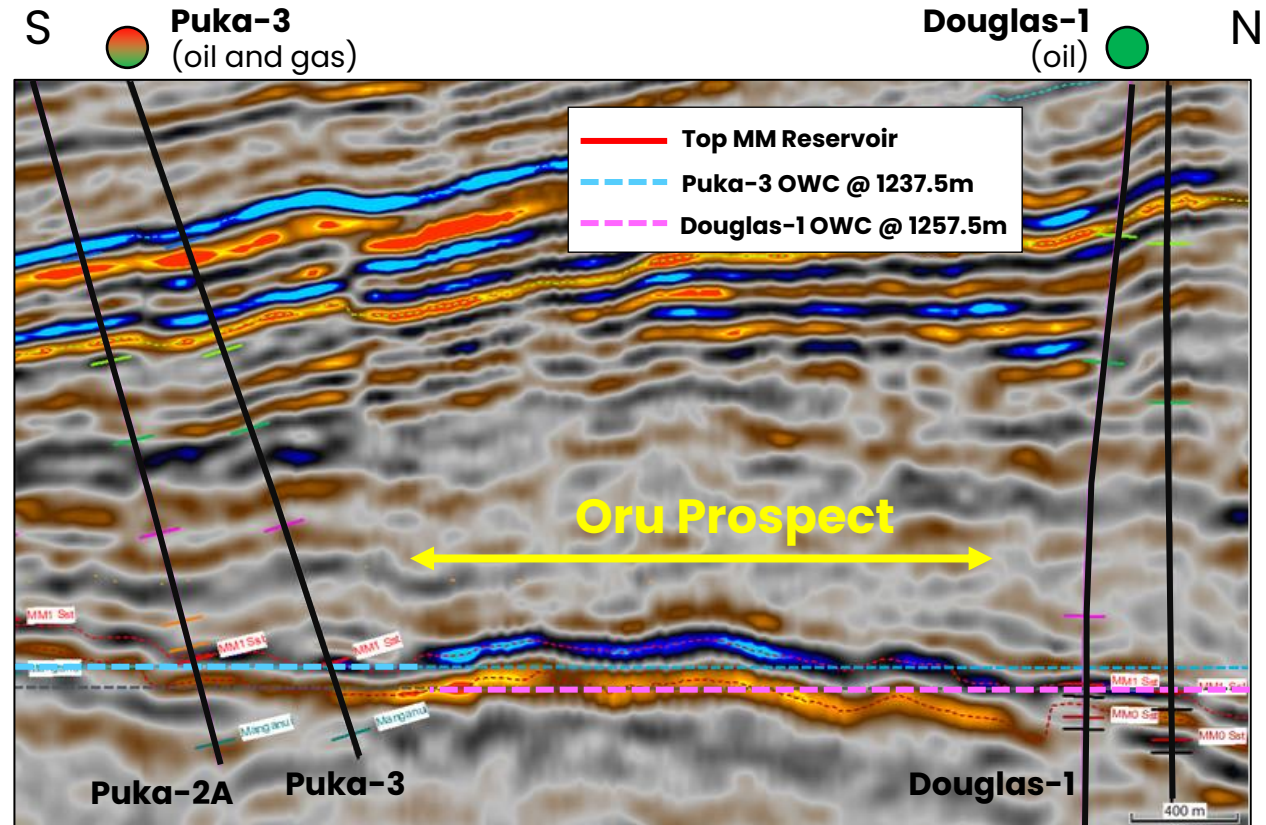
S

Puka-3
(oil and gas)

Douglas-1
(oil)

N

Top MM Reservoir
Puka-3 OWC @ 1237.5m
Douglas-1 OWC @ 1257.5m

Oru Prospect

MM1 Sst
MM1 Sst
MM1 Sst
MM1 Sst
MM1 Sst
MM0 Sst
MM0 Sst
Manganui
Manganui

Puka-2A
Puka-3
Douglas-1

400 m